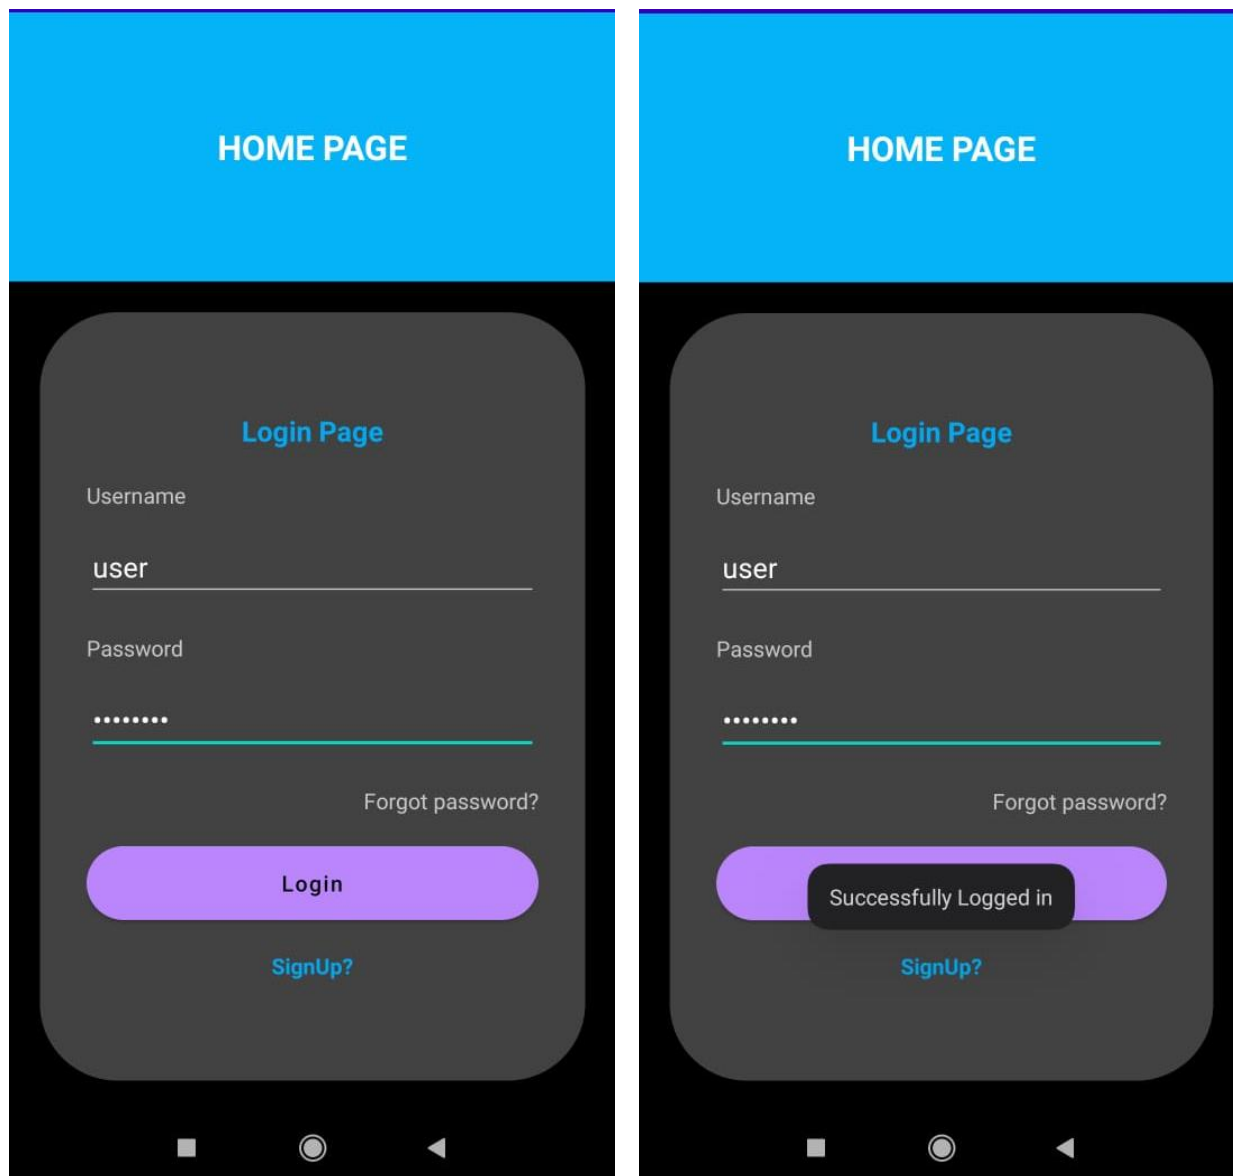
HOME PAGE

Login Page

Username

user

Password

••••••••

Forgot password?

Login

SignUp?

HOME PAGE

Login Page

Username

user

Password

••••••••

Forgot password?

Successfully Logged in

SignUp?